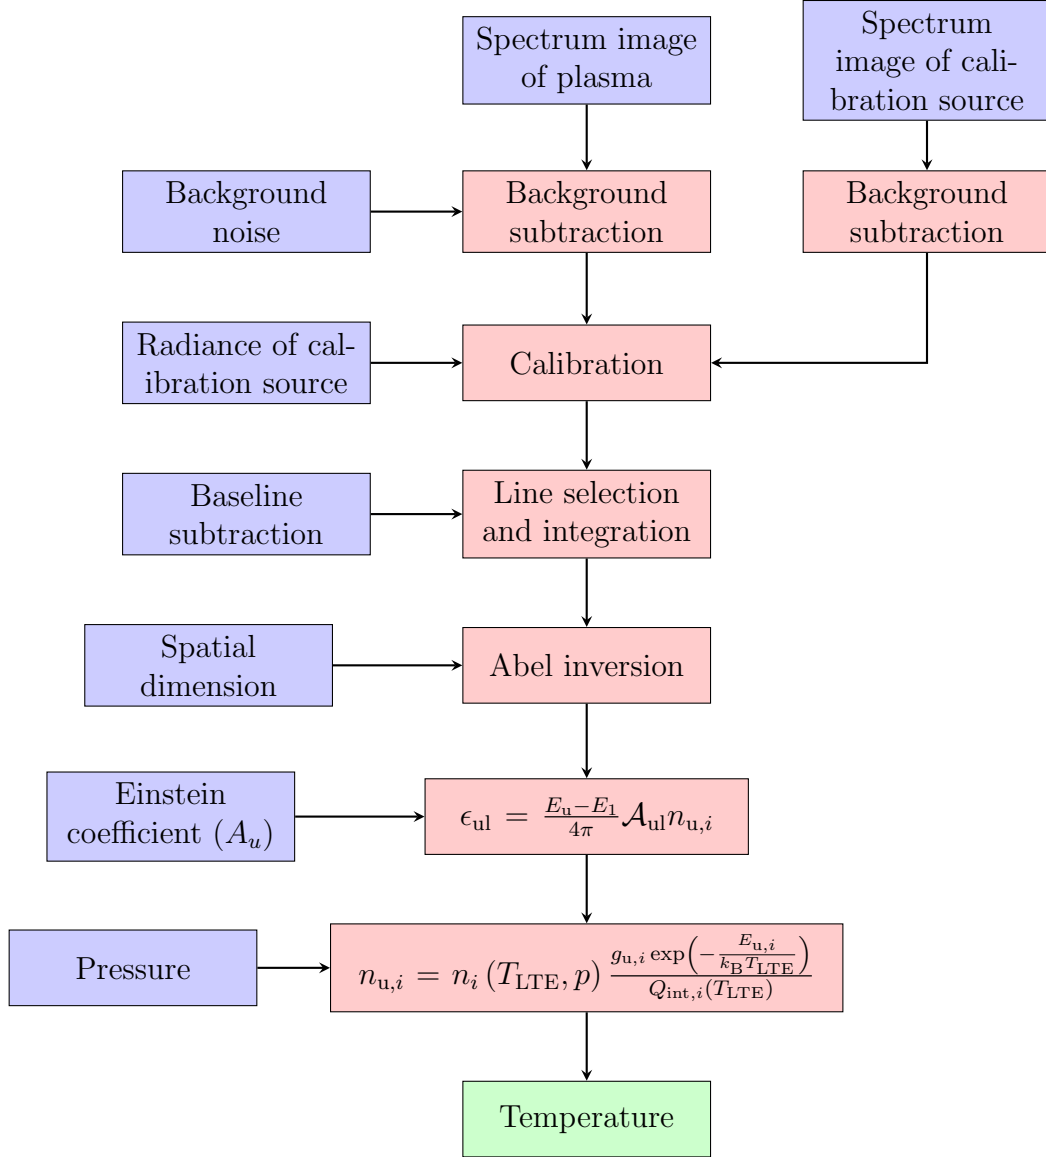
Spectrum image of plasma

Spectrum image of calibration source

Background noise

Background subtraction

Background subtraction

Radiance of calibration source

Calibration

Baseline subtraction

Line selection and integration

Spatial dimension

Abel inversion

Einstein coefficient $(A_u)$

$\epsilon_{\mathrm{ul}} = \frac{E_{\mathrm{u}} - E_{1}}{4\pi} \mathcal{A}_{\mathrm{ul}} n_{\mathrm{u},i}$

Pressure

$n_{\mathrm{u},i} = n_i \left(T_{\mathrm{LTE}}, p\right) \frac{g_{\mathrm{u},i} \exp\left(-\frac{E_{\mathrm{u},i}}{k_{\mathrm{B}} T_{\mathrm{LTE}}}\right)}{Q_{\mathrm{int},i}(T_{\mathrm{LTE}})}$

Temperature